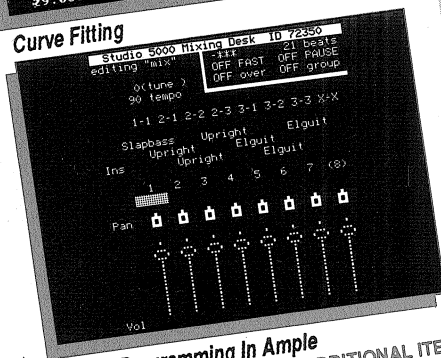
$9.0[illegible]

Curve Fitting

Studio 5000 Mixing Desk ID 72350
editing "mix"
-*** 21 beats
OFF FAST OFF PAUSE
OFF over OFF group

0(tune )
90 tempo

1-1 2-1 2-2 2-3 3-1 3-2 3-3 X-X

Slapbass Upright Elguit
Upright Elguit
Upright Elguit

Ins

1 2 3 4 5 6 7 (8)

Pan

Vol

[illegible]rogramming In Ample

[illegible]DITIONAL ITE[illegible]